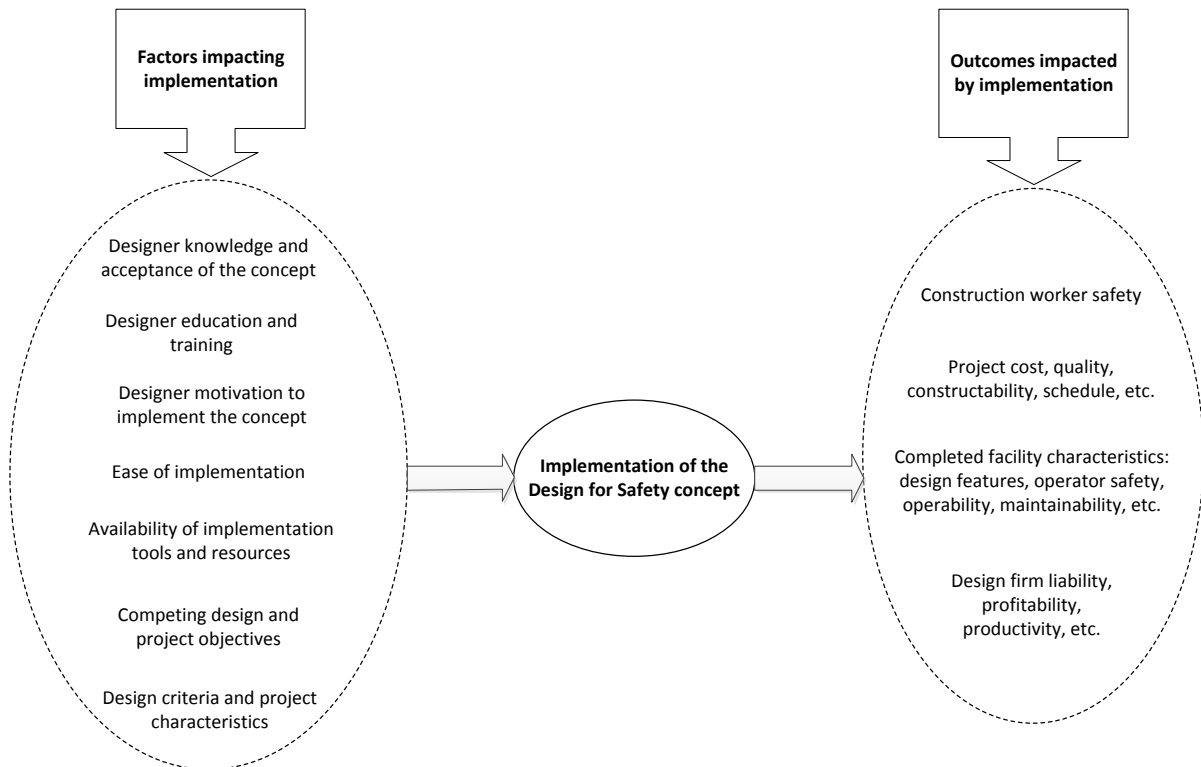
Factors impacting implementation

Designer knowledge and acceptance of the concept

Designer education and training

Designer motivation to implement the concept

Ease of implementation

Availability of implementation tools and resources

Competing design and project objectives

Design criteria and project characteristics

Implementation of the Design for Safety concept

Outcomes impacted by implementation

Construction worker safety

Project cost, quality, constructability, schedule, etc.

Completed facility characteristics: design features, operator safety, operability, maintainability, etc.

Design firm liability, profitability, productivity, etc.